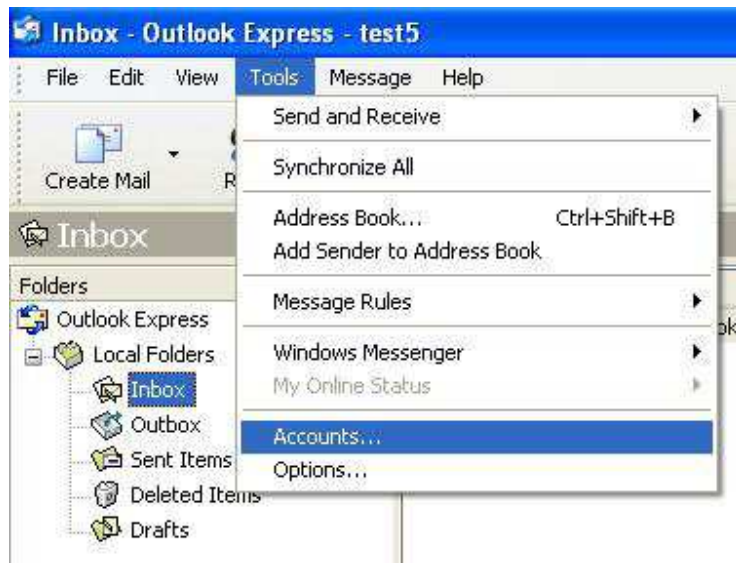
Inbox - Outlook Express - test5

File Edit View Tools Message Help

Create Mail R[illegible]

Inbox

Folders

Outlook Express

Local Folders

Inbox

Outbox

Sent Items

Deleted Items

Drafts

Send and Receive

Synchronize All

Address Book... Ctrl+Shift+B

Add Sender to Address Book

Message Rules

Windows Messenger

My Online Status

Accounts...

Options...